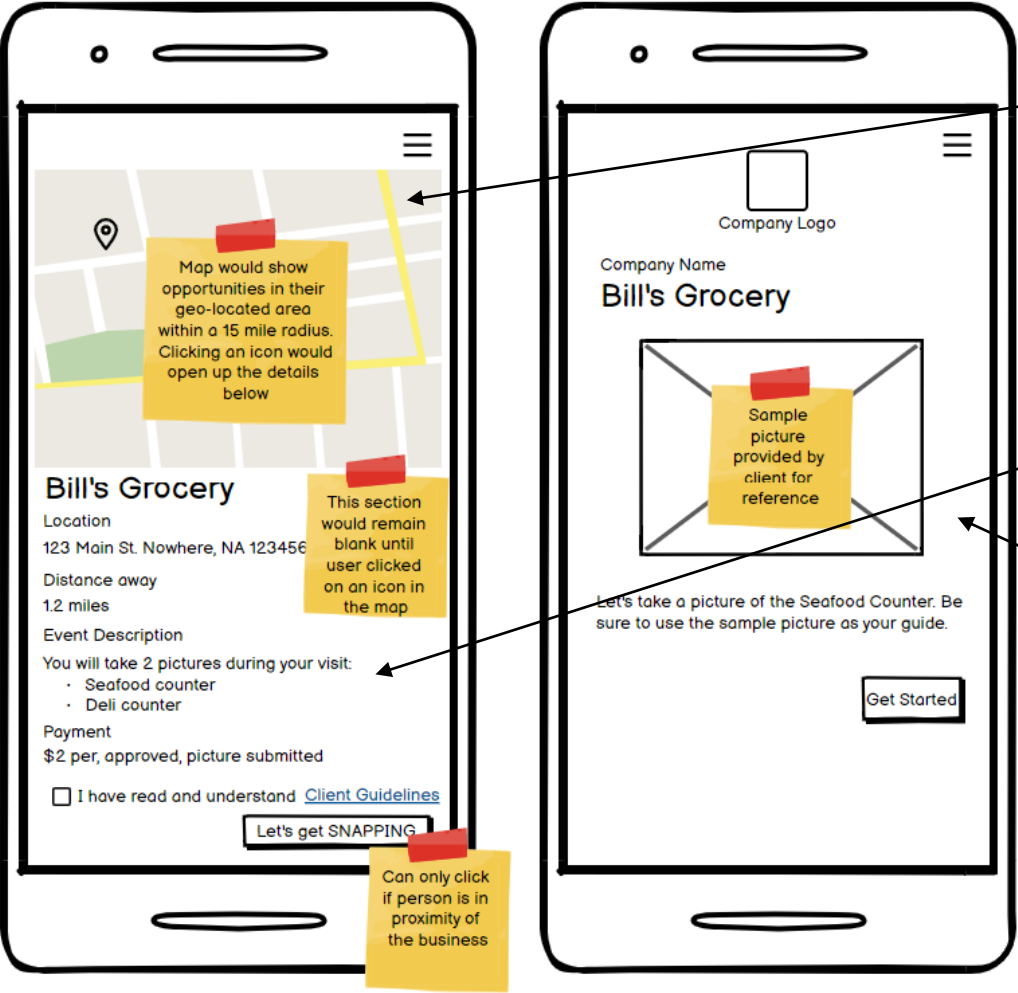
Map would show opportunities in their geo-located area within a 15 mile radius. Clicking an icon would open up the details below

Bill's Grocery

This section would remain blank until user clicked on an icon in the map

Location

123 Main St. Nowhere, NA 123456

Distance away

1.2 miles

Event Description

You will take 2 pictures during your visit:
- Seafood counter
- Deli counter

Payment

$2 per, approved, picture submitted

I have read and understand Client Guidelines

Let's get SNAPPING

Can only click if person is in proximity of the business

Company Logo

Company Name

Bill's Grocery

Sample picture provided by client for reference

Let's take a picture of the Seafood Counter. Be sure to use the sample picture as your guide.

Get Started